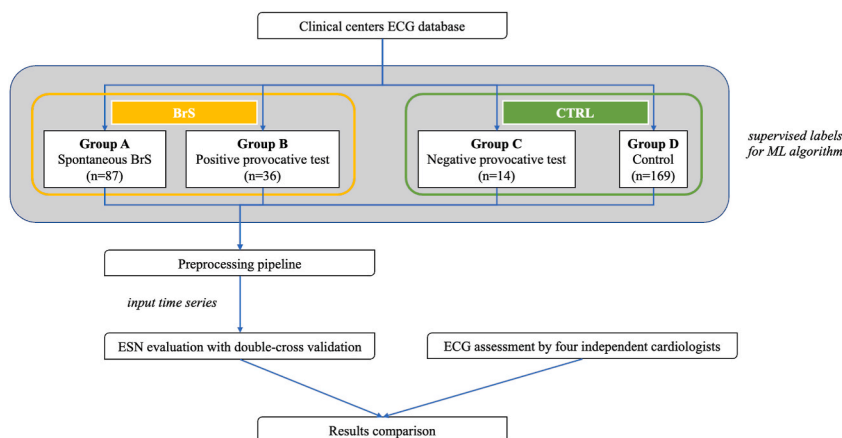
Clinical centers ECG database

BrS

Group A
Spontaneous BrS
(n=87)

Group B
Positive provocative test
(n=36)

CTRL

Group C
Negative provocative test
(n=14)

Group D
Control
(n=169)

supervised labels for ML algorithm

Preprocessing pipeline

input time series

ESN evaluation with double-cross validation

ECG assessment by four independent cardiologists

Results comparison